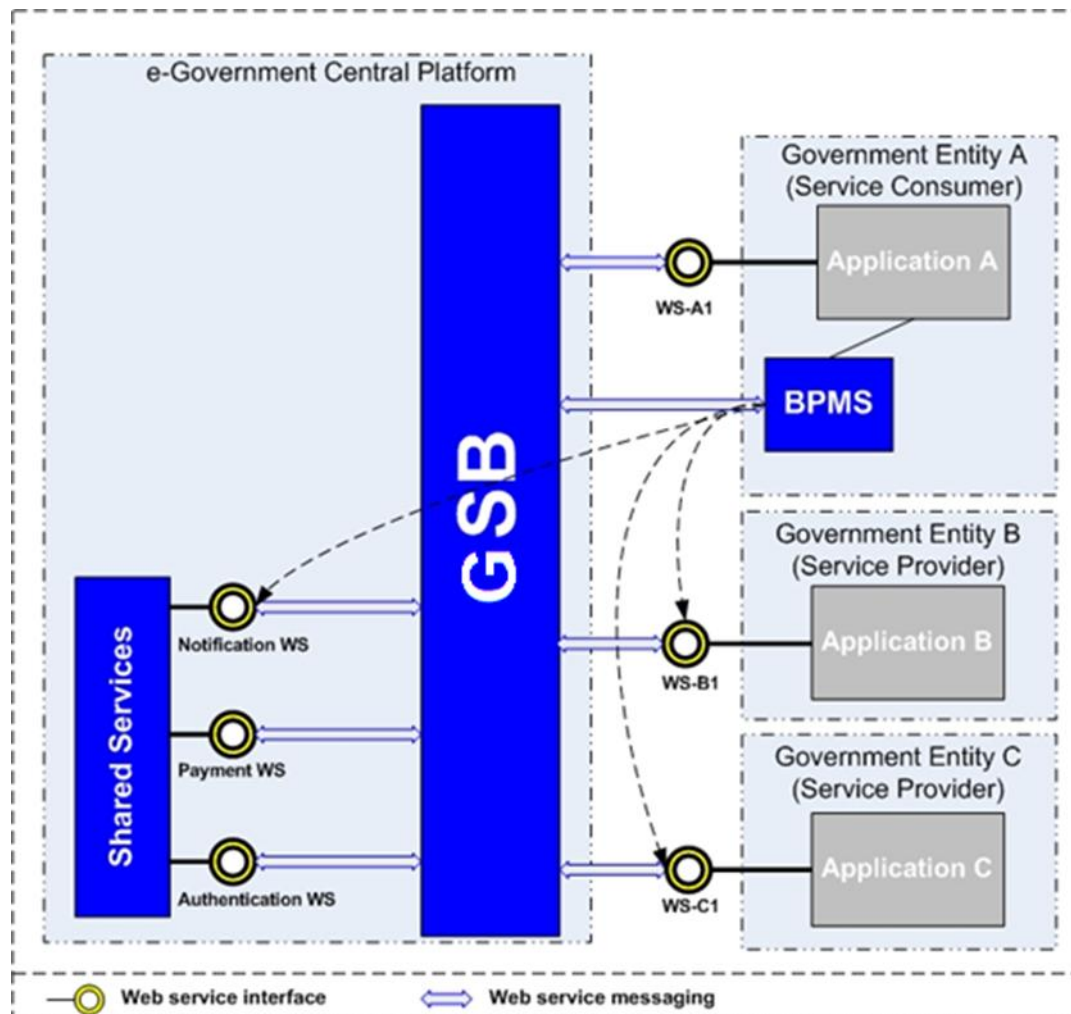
e-Government Central Platform

GSB

Shared Services

Notification WS

Payment WS

Authentication WS

Government Entity A
(Service Consumer)

Application A

WS-A1

BPMS

Government Entity B
(Service Provider)

Application B

WS-B1

Government Entity C
(Service Provider)

Application C

WS-C1

Web service interface

Web service messaging